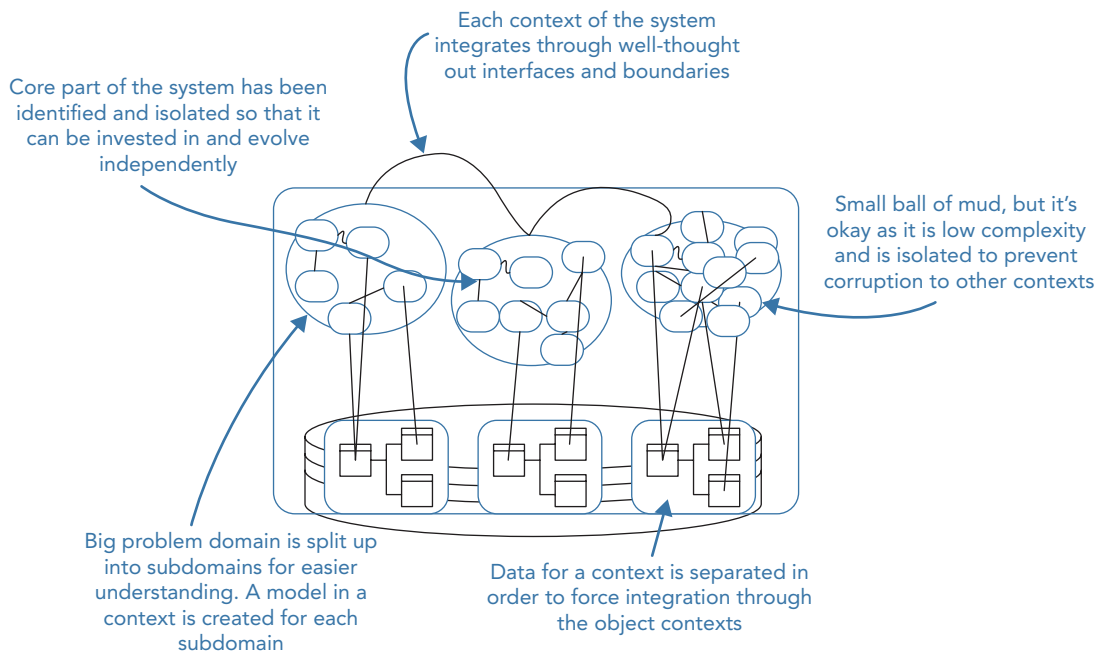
Each context of the system integrates through well-thought out interfaces and boundaries

Core part of the system has been identified and isolated so that it can be invested in and evolve independently

Small ball of mud, but it's okay as it is low complexity and is isolated to prevent corruption to other contexts

Big problem domain is split up into subdomains for easier understanding. A model in a context is created for each subdomain

Data for a context is separated in order to force integration through the object contexts